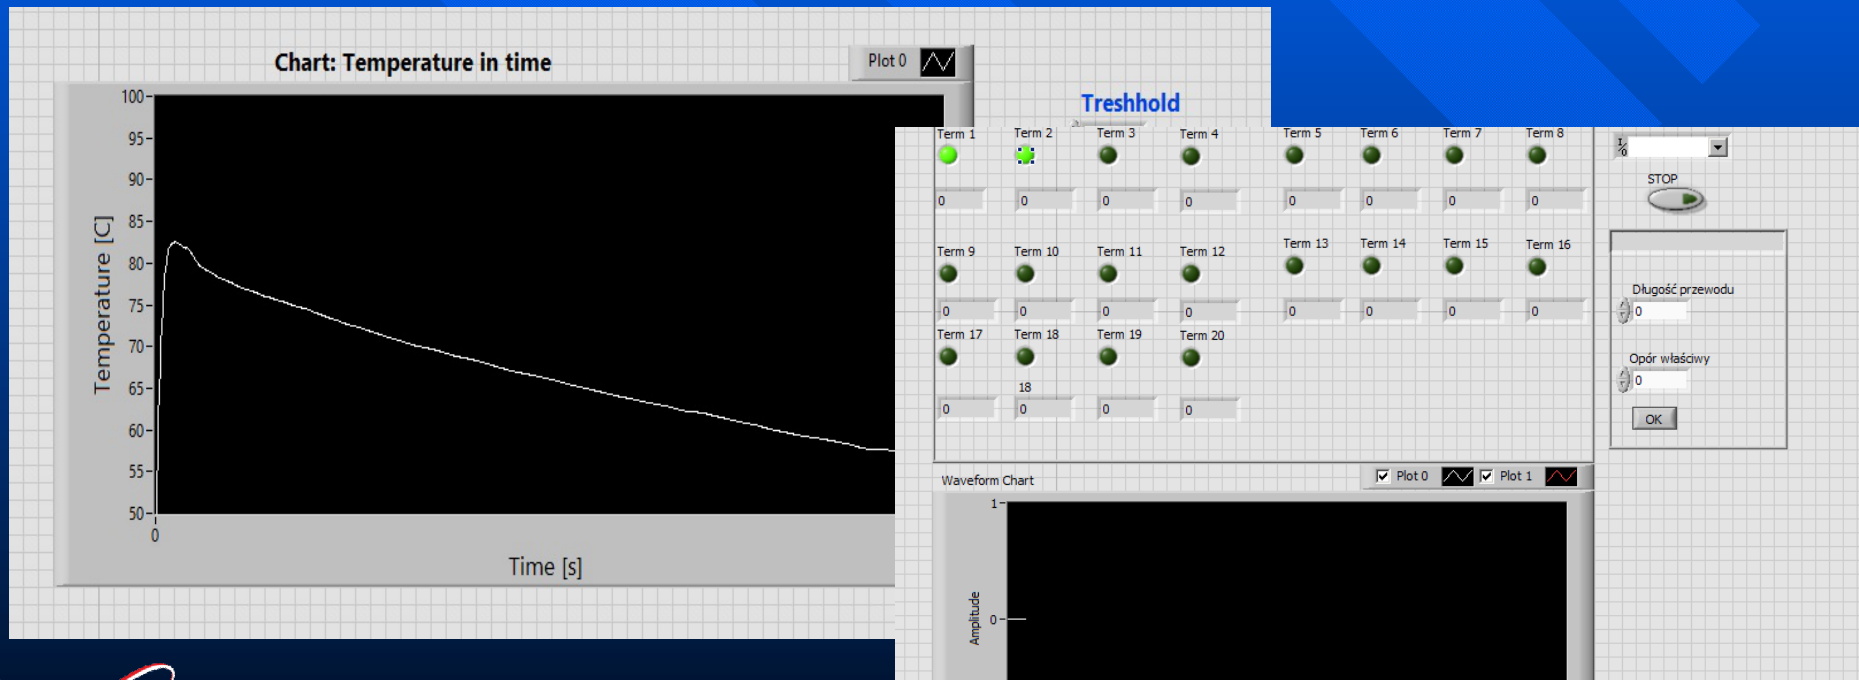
Chart: Temperature in time

Plot 0

100
95
90
85
80
75
70
65
60
55
50

Temperature [C]

0

Time [s]

Treshhold

Term 1
Term 2
Term 3
Term 4
Term 5
Term 6
Term 7
Term 8

0
0
0
0
0
0
0
0

Term 9
Term 10
Term 11
Term 12
Term 13
Term 14
Term 15
Term 16

0
0
0
0
0
0
0
0

Term 17
Term 18
Term 19
Term 20

18

0
0
0
0

STOP

Długość przewodu
0

Opór właściwy
0

OK

Waveform Chart

Plot 0
Plot 1

1
0

Amplitude